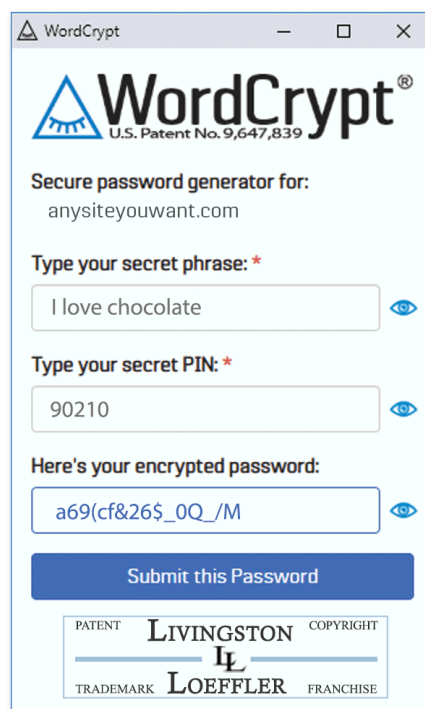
WordCrypt

WordCrypt®
U.S. Patent No. 9,647,839

Secure password generator for:
anysiteyouwant.com

Type your secret phrase: *
I love chocolate

Type your secret PIN: *
90210

Here's your encrypted password:
a69(cf&26$_0Q_/M

Submit this Password

PATENT LIVINGSTON COPYRIGHT
LL
TRADEMARK LOEFFLER FRANCHISE